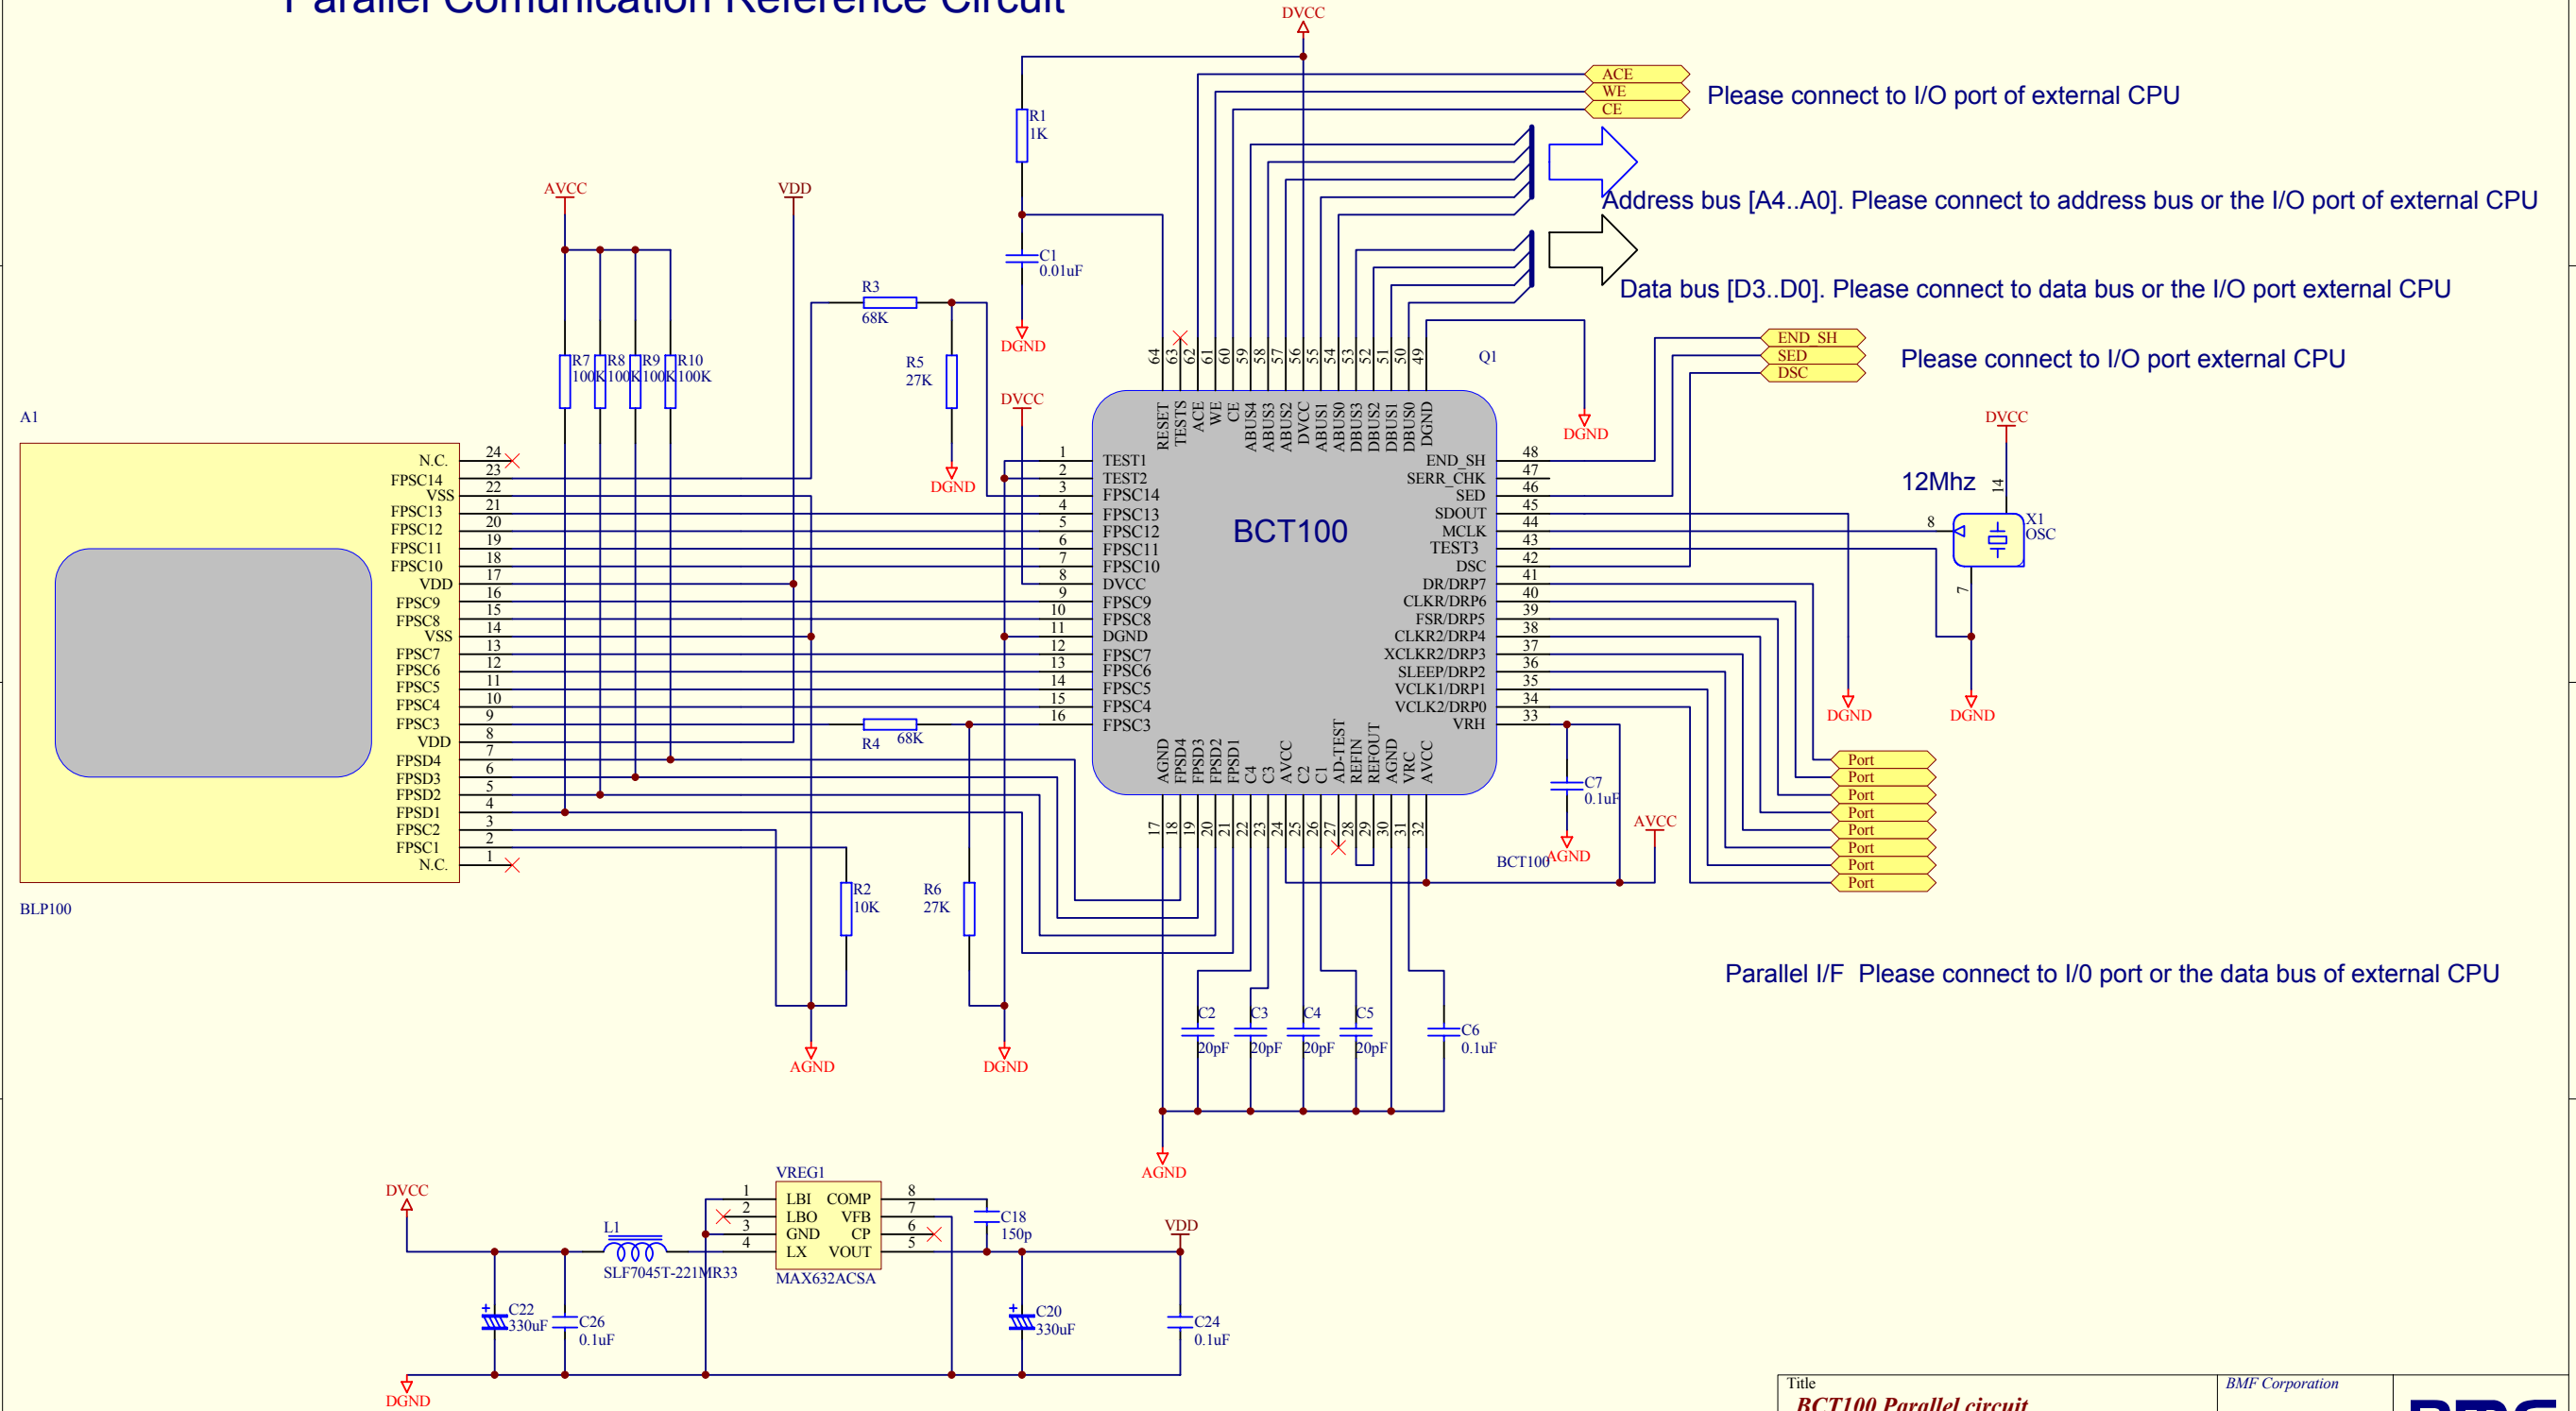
Parallel Comunication Reference Circuit

DVCC

ACE
WE
CE
Please connect to I/O port of external CPU

Address bus [A4..A0]. Please connect to address bus or the I/O port of external CPU

Data bus [D3..D0]. Please connect to data bus or the I/O port external CPU

END_SH
SED
DSC
Please connect to I/O port external CPU

R1
1K

C1
0.01uF

DGND

AVCC
VDD

R3
68K

R5
27K

DGND

R7 100K
R8 100K
R9 100K
R10 100K

DVCC

A1

Q1

DGND

DVCC

12Mhz

X1
OSC

BLP100

N.C. 24
FPSC14 23
VSS 22
FPSC13 21
FPSC12 20
FPSC11 19
FPSC10 18
VDD 17
FPSC9 16
FPSC8 15
VSS 14
FPSC7 13
FPSC6 12
FPSC5 11
FPSC4 10
FPSC3 9
VDD 8
FPSD4 7
FPSD3 6
FPSD2 5
FPSD1 4
FPSC2 3
FPSC1 2
N.C. 1

BCT100

RESET 64
TESTS 63
ACE 62
WE 61
CE 60
ABUS4 59
ABUS3 58
ABUS2 57
DVCC 56
ABUS1 55
ABUS0 54
DBUS3 53
DBUS2 52
DBUS1 51
DBUS0 50
DGND 49

1 TEST1
2 TEST2
3 FPSC14
4 FPSC13
5 FPSC12
6 FPSC11
7 FPSC10
8 DVCC
9 FPSC9
10 FPSC8
11 DGND
12 FPSC7
13 FPSC6
14 FPSC5
15 FPSC4
16 FPSC3

END_SH 48
SERR_CHK 47
SED 46
SDOUT 45
MCLK 44
TEST3 43
DSC 42
DR/DRP7 41
CLKR/DRP6 40
FSR/DRP5 39
CLKR2/DRP4 38
XCLKR2/DRP3 37
SLEEP/DRP2 36
VCLK1/DRP1 35
VCLK2/DRP0 34
VRH 33

AGND 17
FPSD4 18
FPSD3 19
FPSD2 20
FPSD1 21
C4 22
C3 23
AVCC 24
C2 25
C1 26
AD-TEST 27
REFIN 28
REFOUT 29
AGND 30
VRC 31
AVCC 32

8 14 7

DGND
DGND

R4
68K

C7
0.1uF

AVCC

Port
Port
Port
Port
Port
Port
Port
Port

BCT100

AGND

R2
10K

R6
27K

Parallel I/F Please connect to I/0 port or the data bus of external CPU

C2 20pF
C3 20pF
C4 20pF
C5 20pF
C6 0.1uF

AGND
DGND
AGND

VREG1
DVCC
L1
SLF7045T-221MR33

1 LBI
2 LBO
3 GND
4 LX
COMP 8
VFB 7
CP 6
VOUT 5
MAX632ACSA

C18
150p

VDD

C22
330uF
C26
0.1uF
C20
330uF
C24
0.1uF

DGND

Title
BCT100 Parallel circuit
BMF Corporation